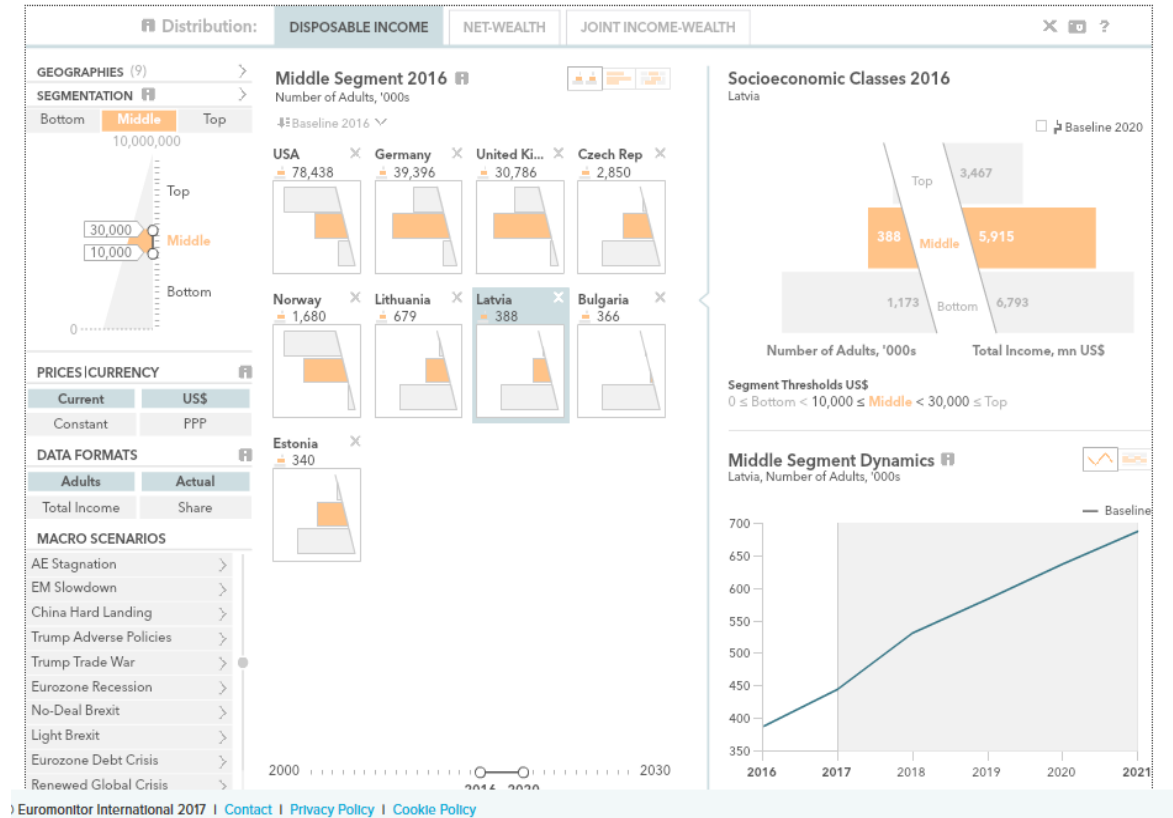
Distribution: DISPOSABLE INCOME NET-WEALTH JOINT INCOME-WEALTH

GEOGRAPHIES (9)
SEGMENTATION
Bottom Middle Top
10,000,000
Top
30,000
Middle
10,000
Bottom
0

PRICES | CURRENCY
Current US$
Constant PPP

DATA FORMATS
Adults Actual
Total Income Share

MACRO SCENARIOS
AE Stagnation
EM Slowdown
China Hard Landing
Trump Adverse Policies
Trump Trade War
Eurozone Recession
No-Deal Brexit
Light Brexit
Eurozone Debt Crisis
Renewed Global Crisis

Middle Segment 2016
Number of Adults, '000s
Baseline 2016

USA 78,438
Germany 39,396
United Ki... 30,786
Czech Rep 2,850
Norway 1,680
Lithuania 679
Latvia 388
Bulgaria 366
Estonia 340

2000 2030
2016 2020

Socioeconomic Classes 2016
Latvia
Baseline 2020
Top 3,467
388 Middle 5,915
1,173 Bottom 6,793
Number of Adults, '000s Total Income, mn US$
Segment Thresholds US$
0 ≤ Bottom < 10,000 ≤ Middle < 30,000 ≤ Top

Middle Segment Dynamics
Latvia, Number of Adults, '000s
Baseline
700
650
600
550
500
450
400
350
2016 2017 2018 2019 2020 2021

) Euromonitor International 2017 I Contact I Privacy Policy I Cookie Policy